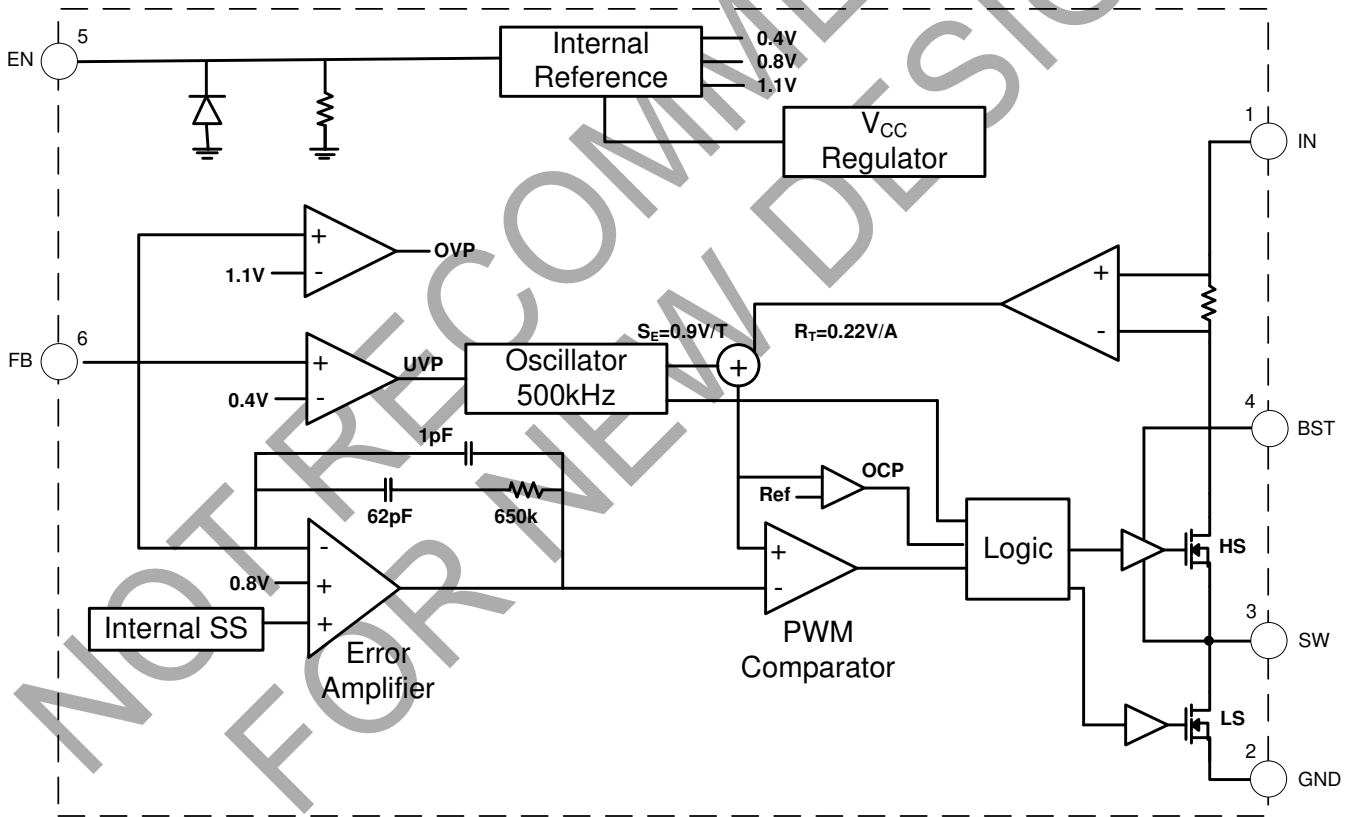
NOT RECOMMENDED FOR NEW DESIGNS

EN 5

Internal Reference

0.4V
0.8V
1.1V

$V_{CC}$ Regulator

1 IN

+
-
OVP
1.1V

FB 6

+
-
UVP
0.4V

Oscillator 500kHz

$S_E$=0.9V/T

+

$R_T$=0.22V/A

+
-

4 BST

1pF

62pF

650k

Ref

OCP

Logic

HS

-
+
+
0.8V

Internal SS

Error Amplifier

+
-

PWM Comparator

3 SW

LS

2 GND